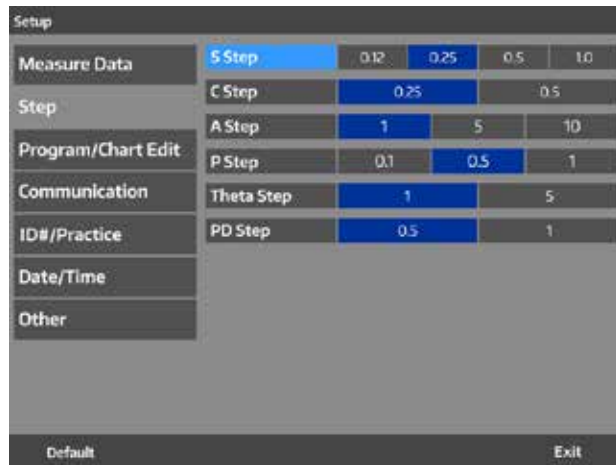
Setup

Measure Data
Step
Program/Chart Edit
Communication
ID#/Practice
Date/Time
Other

| S Step | 0.12 | 0.25 | 0.5 | 1.0 |
|---|---|---|---|---|
| C Step | 0.25 | 0.5 | | |
| A Step | 1 | 5 | 10 | |
| P Step | 0.1 | 0.5 | 1 | |
| Theta Step | 1 | 5 | | |
| PD Step | 0.5 | 1 | | |

Default
Exit